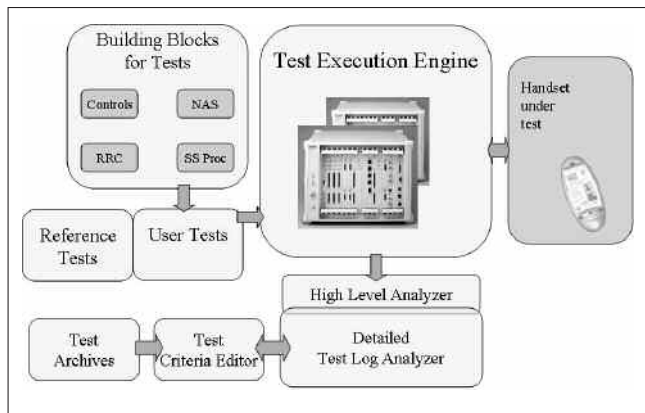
Building Blocks for Tests

Controls

NAS

RRC

SS Proc

Test Execution Engine

Handset under test

Reference Tests

User Tests

High Level Analyzer

Test Archives

Test Criteria Editor

Detailed Test Log Analyzer